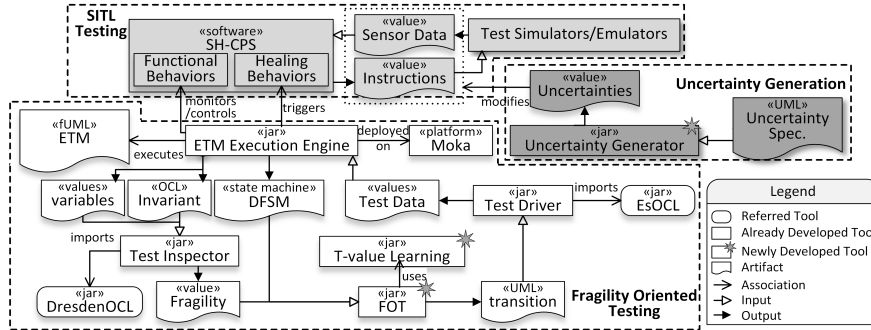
SITL Testing

«software»
SH-CPS

Functional Behaviors

Healing Behaviors

«value»
Sensor Data

Test Simulators/Emulators

«value»
Instructions

modifies

«value»
Uncertainties

Uncertainty Generation

monitors /controls

triggers

«fUML»
ETM

executes

«jar»
ETM Execution Engine

deployed on

«platform»
Moka

«jar»
Uncertainty Generator

«UML»
Uncertainty Spec.

«values»
variables

«OCL»
Invariant

«state machine»
DFSM

«values»
Test Data

«jar»
Test Driver

imports

«jar»
EsOCL

imports

«jar»
Test Inspector

«jar»
T-value Learning

uses

«jar»
DresdenOCL

«value»
Fragility

«jar»
FOT

«UML»
transition

Fragility Oriented Testing

Legend
Referred Tool
Already Developed Too
Newly Developed Tool
Artifact
Association
Input
Output